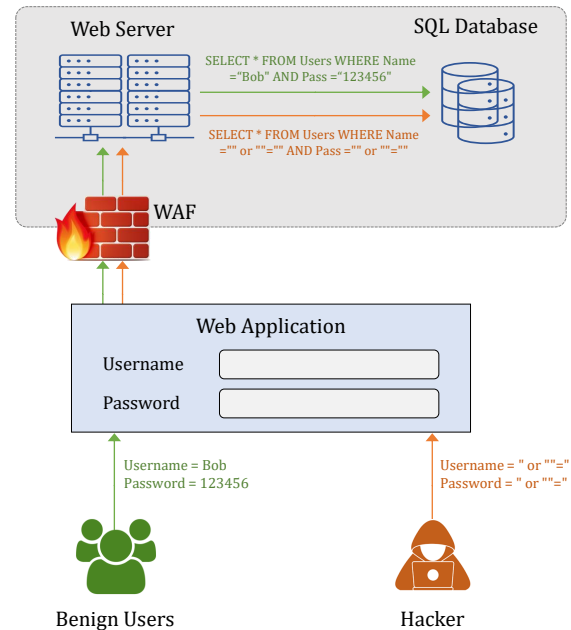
Web Server

SQL Database

SELECT * FROM Users WHERE Name ="Bob" AND Pass ="123456"

SELECT * FROM Users WHERE Name ="" or ""="" AND Pass ="" or ""=""

WAF

Web Application

Username

Password

Username = Bob
Password = 123456

Username = " or ""="
Password = " or ""="

Benign Users

Hacker